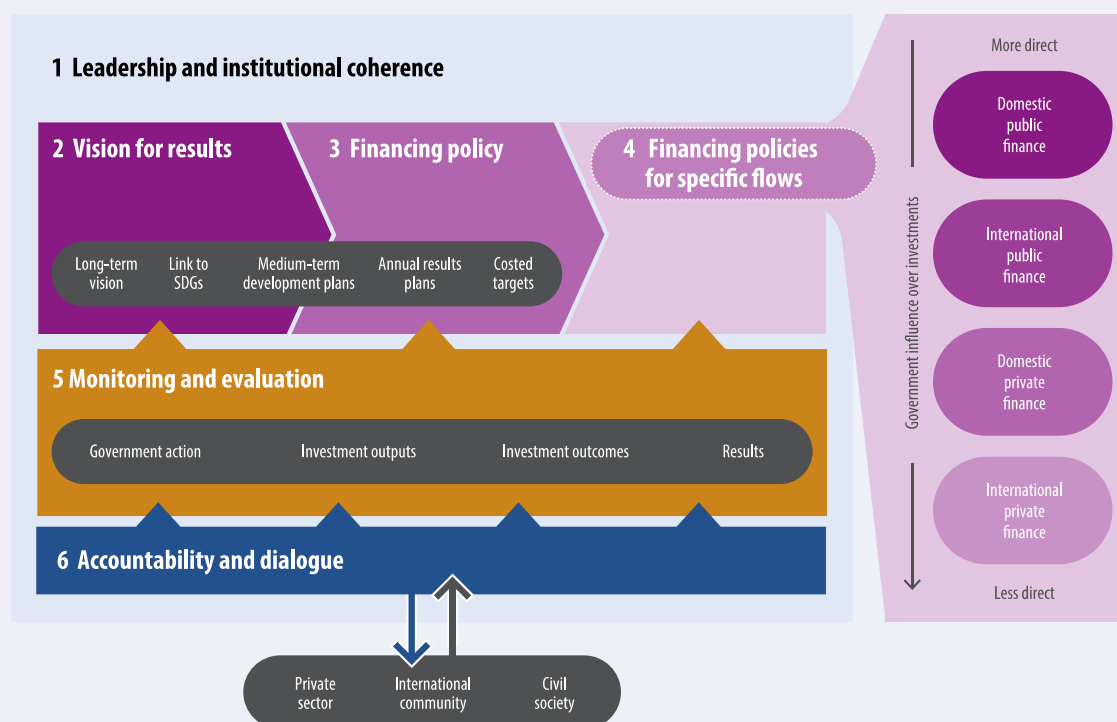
1 Leadership and institutional coherence

2 Vision for results

3 Financing policy

4 Financing policies for specific flows

Long-term vision

Link to SDGs

Medium-term development plans

Annual results plans

Costed targets

5 Monitoring and evaluation

Government action

Investment outputs

Investment outcomes

Results

6 Accountability and dialogue

Private sector

International community

Civil society

More direct

Domestic public finance

International public finance

Domestic private finance

International private finance

Less direct

Government influence over investments